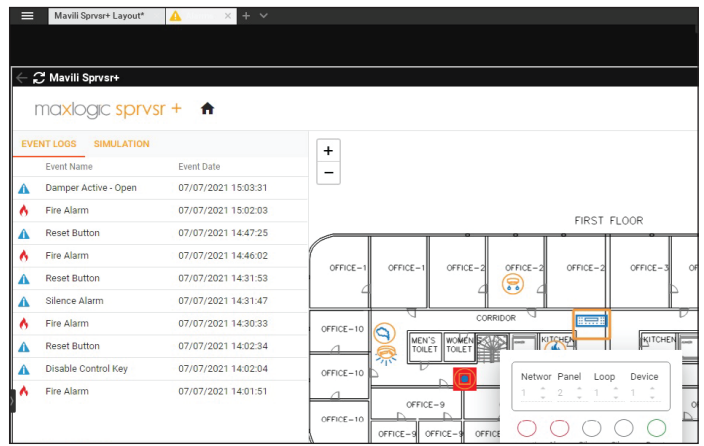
Mavili Sprvsr+ Layout*

Mavili Sprvsr+

maxlogic sprvsr +

EVENT LOGS SIMULATION

| Event Name | Event Date |
|---|---|
| Damper Active - Open | 07/07/2021 15:03:31 |
| Fire Alarm | 07/07/2021 15:02:03 |
| Reset Button | 07/07/2021 14:47:25 |
| Fire Alarm | 07/07/2021 14:46:02 |
| Reset Button | 07/07/2021 14:31:53 |
| Silence Alarm | 07/07/2021 14:31:47 |
| Fire Alarm | 07/07/2021 14:30:33 |
| Reset Button | 07/07/2021 14:02:34 |
| Disable Control Key | 07/07/2021 14:02:04 |
| Fire Alarm | 07/07/2021 14:01:51 |

+
−

FIRST FLOOR

OFFICE–1 OFFICE–1 OFFICE–2 OFFICE–2 OFFICE–2 OFFICE–3

CORRIDOR

OFFICE–10 MEN'S TOILET WOMEN TOILET KITCHEN KITCHEN

OFFICE–10

OFFICE–9

OFFICE–9 OFFICE–9 OFFICE

Networ Panel Loop Device
1 2 1 1